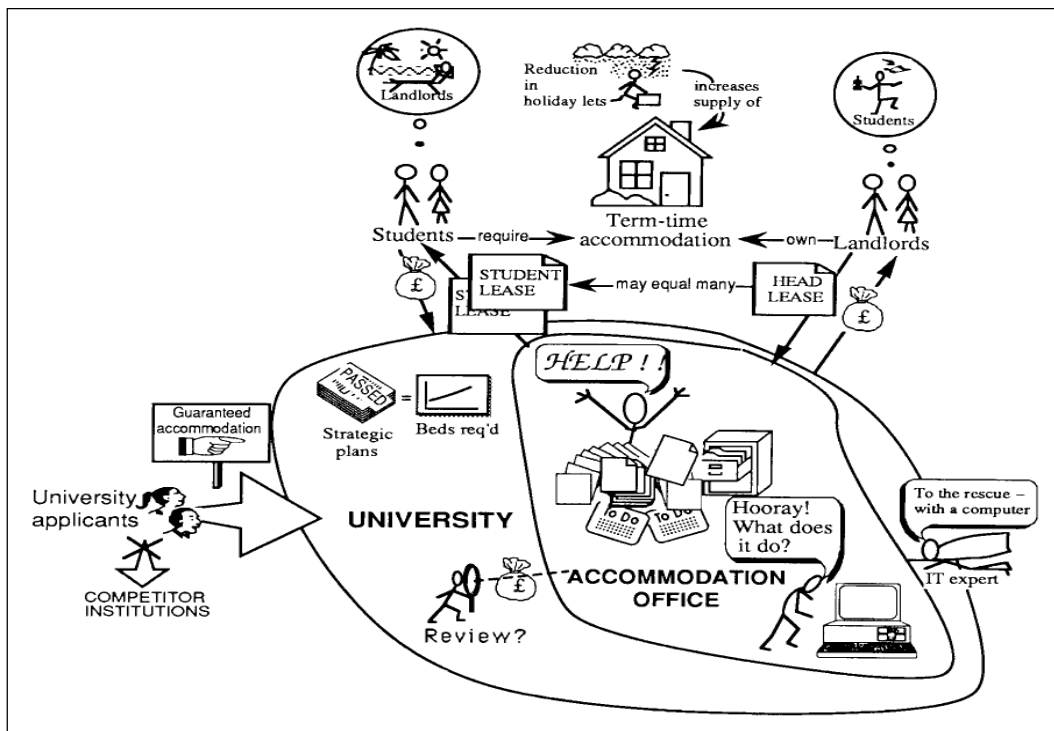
Landlords

Reduction in holiday lets

increases supply of

Students

Students

require

Term-time accommodation

own

Landlords

£

STUDENT LEASE

ST LEASE

may equal many

HEAD LEASE

£

HELP ! !

PASSED

=

Strategic plans

Beds req'd

Guaranteed accommodation

University applicants

UNIVERSITY

To Do

To Do

Hooray! What does it do?

To the rescue – with a computer

IT expert

COMPETITOR INSTITUTIONS

£

ACCOMMODATION OFFICE

Review?